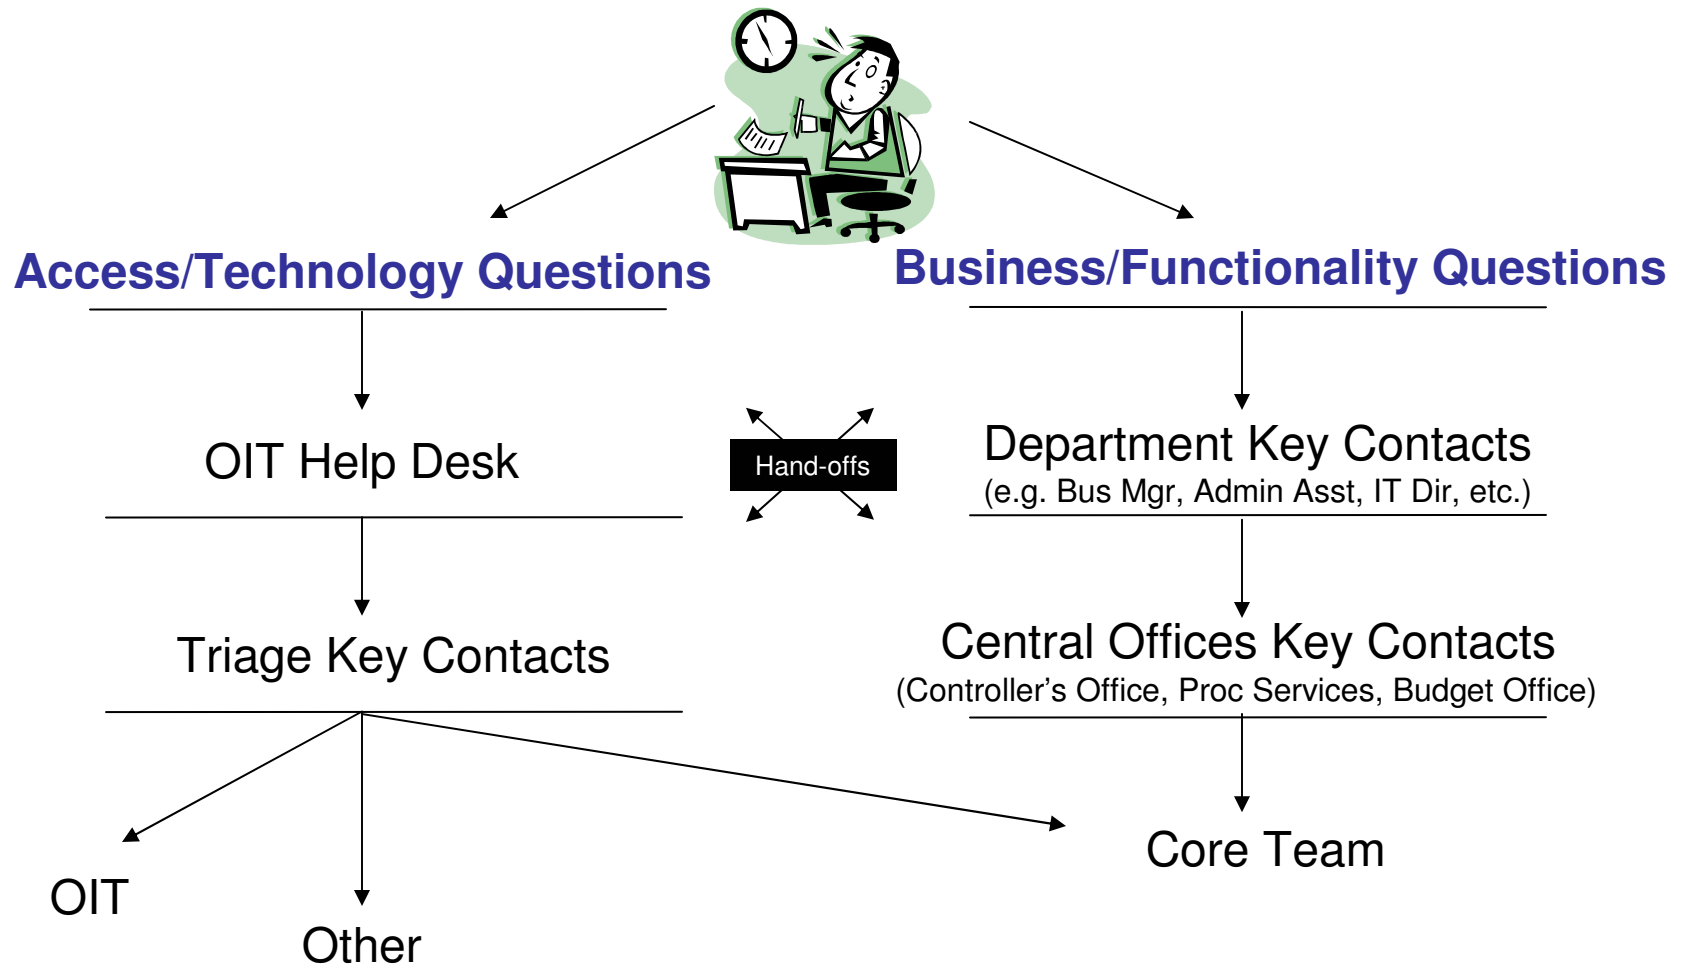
Access/Technology Questions

Business/Functionality Questions

OIT Help Desk

Hand-offs

Department Key Contacts
(e.g. Bus Mgr, Admin Asst, IT Dir, etc.)

Triage Key Contacts

Central Offices Key Contacts
(Controller’s Office, Proc Services, Budget Office)

OIT

Other

Core Team